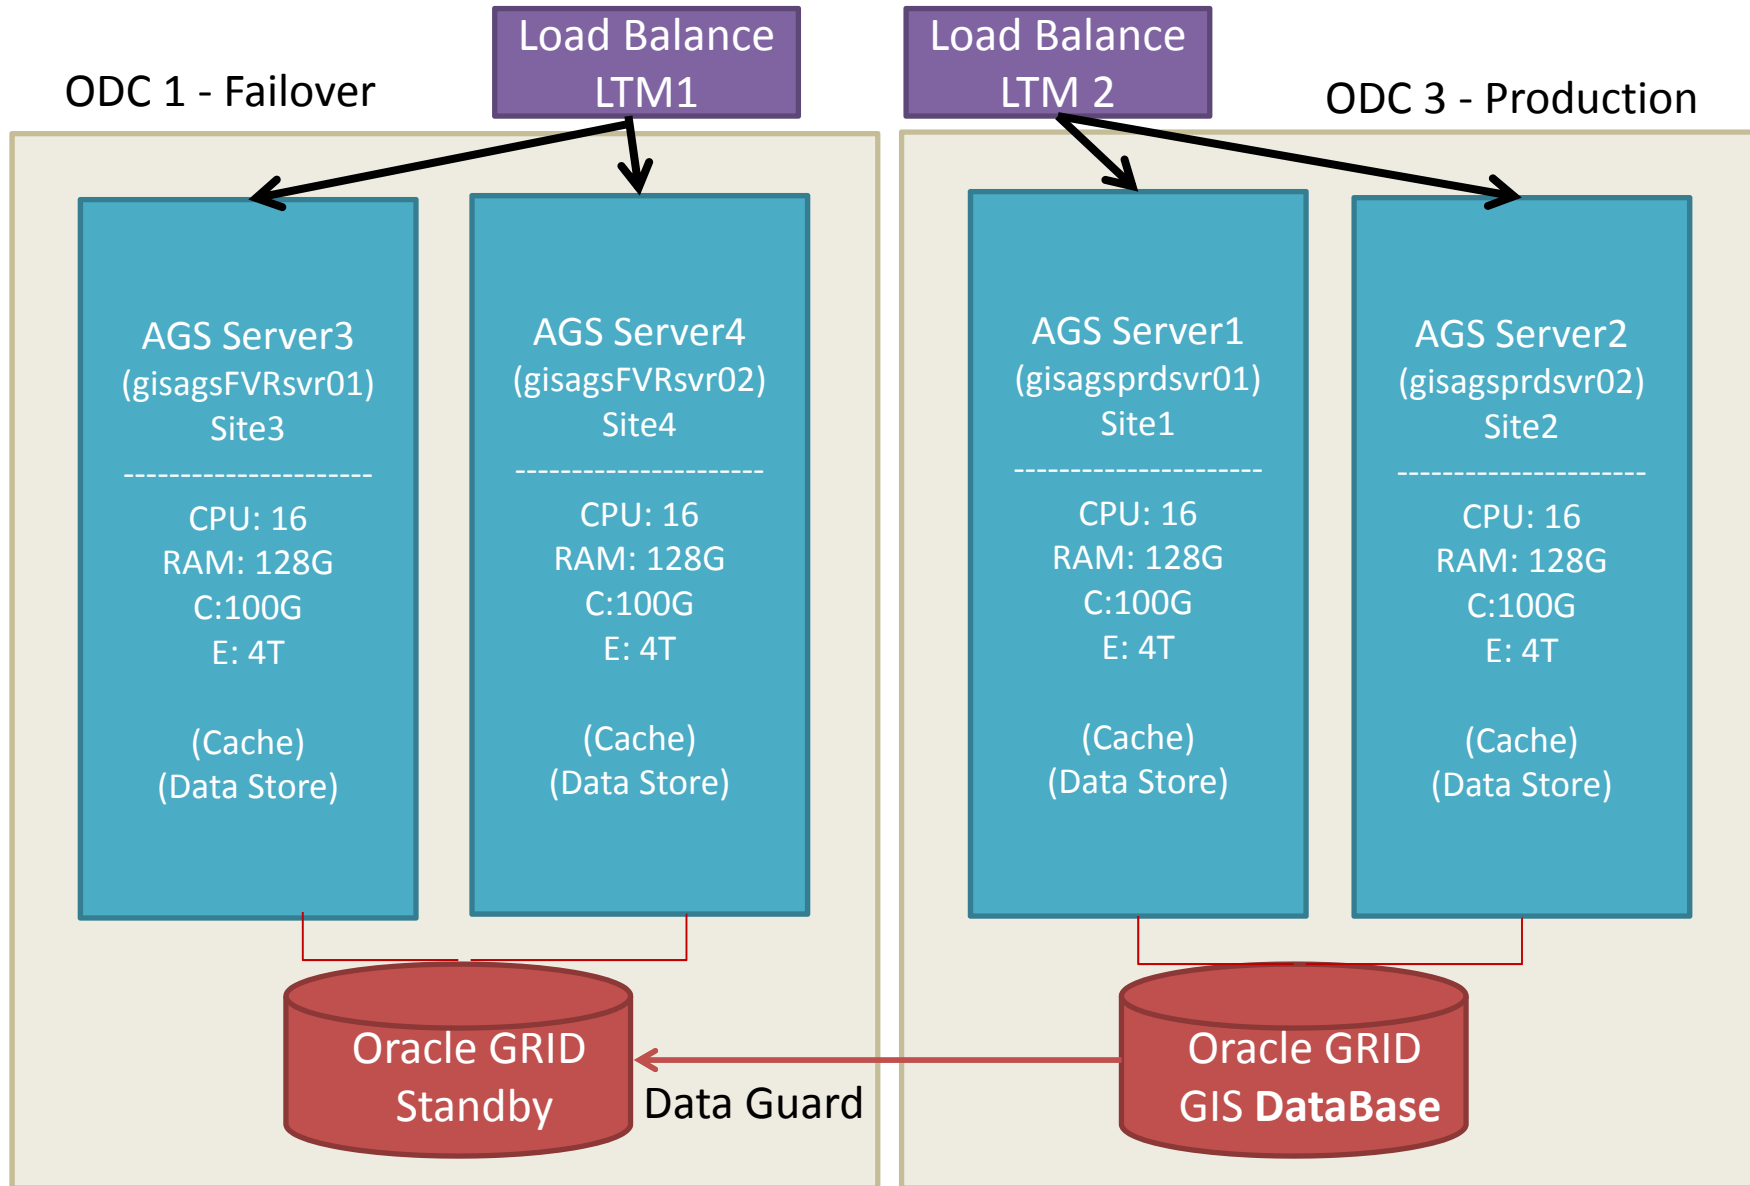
Load Balance
LTM1

Load Balance
LTM 2

ODC 1 - Failover

ODC 3 - Production

AGS Server3
(gisagsFVRsvr01)
Site3
----------------------
CPU: 16
RAM: 128G
C:100G
E: 4T

(Cache)
(Data Store)

AGS Server4
(gisagsFVRsvr02)
Site4
----------------------
CPU: 16
RAM: 128G
C:100G
E: 4T

(Cache)
(Data Store)

AGS Server1
(gisagsprdsvr01)
Site1
----------------------
CPU: 16
RAM: 128G
C:100G
E: 4T

(Cache)
(Data Store)

AGS Server2
(gisagsprdsvr02)
Site2
----------------------
CPU: 16
RAM: 128G
C:100G
E: 4T

(Cache)
(Data Store)

Oracle GRID
Standby

Data Guard

Oracle GRID
GIS DataBase